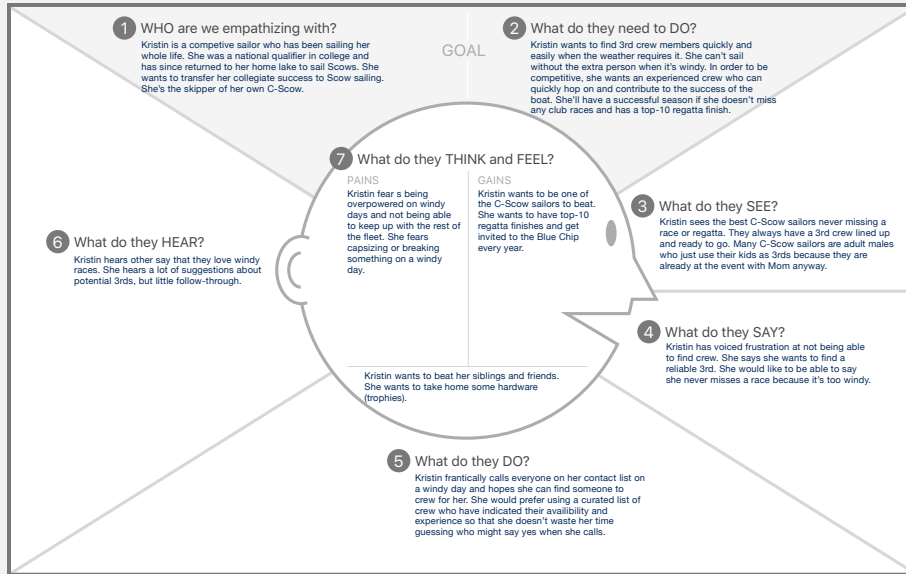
1 WHO are we empathizing with?
Kristin is a competive sailor who has been sailing her whole life. She was a national qualifier in college and has since returned to her home lake to sail Scows. She wants to transfer her collegiate success to Scow sailing. She's the skipper of her own C-Scow.

GOAL

2 What do they need to DO?
Kristin wants to find 3rd crew members quickly and easily when the weather requires it. She can't sail without the extra person when it's windy. In order to be competitive, she wants an experienced crew who can quickly hop on and contribute to the success of the boat. She'll have a successful season if she doesn't miss any club races and has a top-10 regatta finish.

7 What do they THINK and FEEL?

PAINS
Kristin fear s being overpowered on windy days and not being able to keep up with the rest of the fleet. She fears capsizing or breaking something on a windy day.

GAINS
Kristin wants to be one of the C-Scow sailors to beat. She wants to have top-10 regatta finishes and get invited to the Blue Chip every year.

Kristin wants to beat her siblings and friends. She wants to take home some hardware (trophies).

3 What do they SEE?
Kristin sees the best C-Scow sailors never missing a race or regatta. They always have a 3rd crew lined up and ready to go. Many C-Scow sailors are adult males who just use their kids as 3rds because they are already at the event with Mom anyway.

6 What do they HEAR?
Kristin hears other say that they love windy races. She hears a lot of suggestions about potential 3rds, but little follow-through.

4 What do they SAY?
Kristin has voiced frustration at not being able to find crew. She says she wants to find a reliable 3rd. She would like to be able to say she never misses a race because it's too windy.

5 What do they DO?
Kristin frantically calls everyone on her contact list on a windy day and hopes she can find someone to crew for her. She would prefer using a curated list of crew who have indicated their availibility and experience so that she doesn't waste her time guessing who might say yes when she calls.